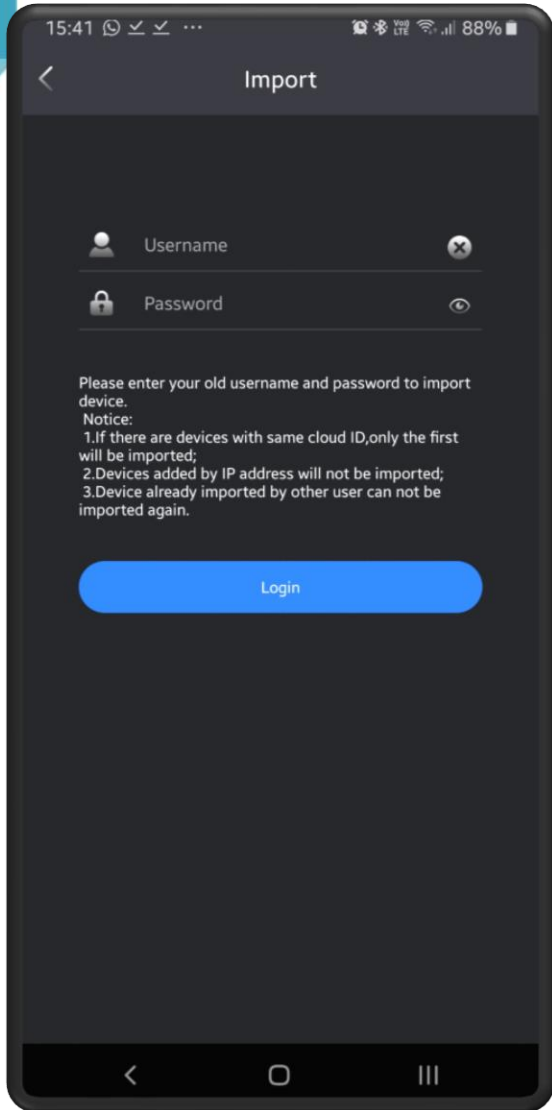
15:41 88%

Import

Username

Password

Please enter your old username and password to import device.
Notice:
1.If there are devices with same cloud ID,only the first will be imported;
2.Devices added by IP address will not be imported;
3.Device already imported by other user can not be imported again.

Login